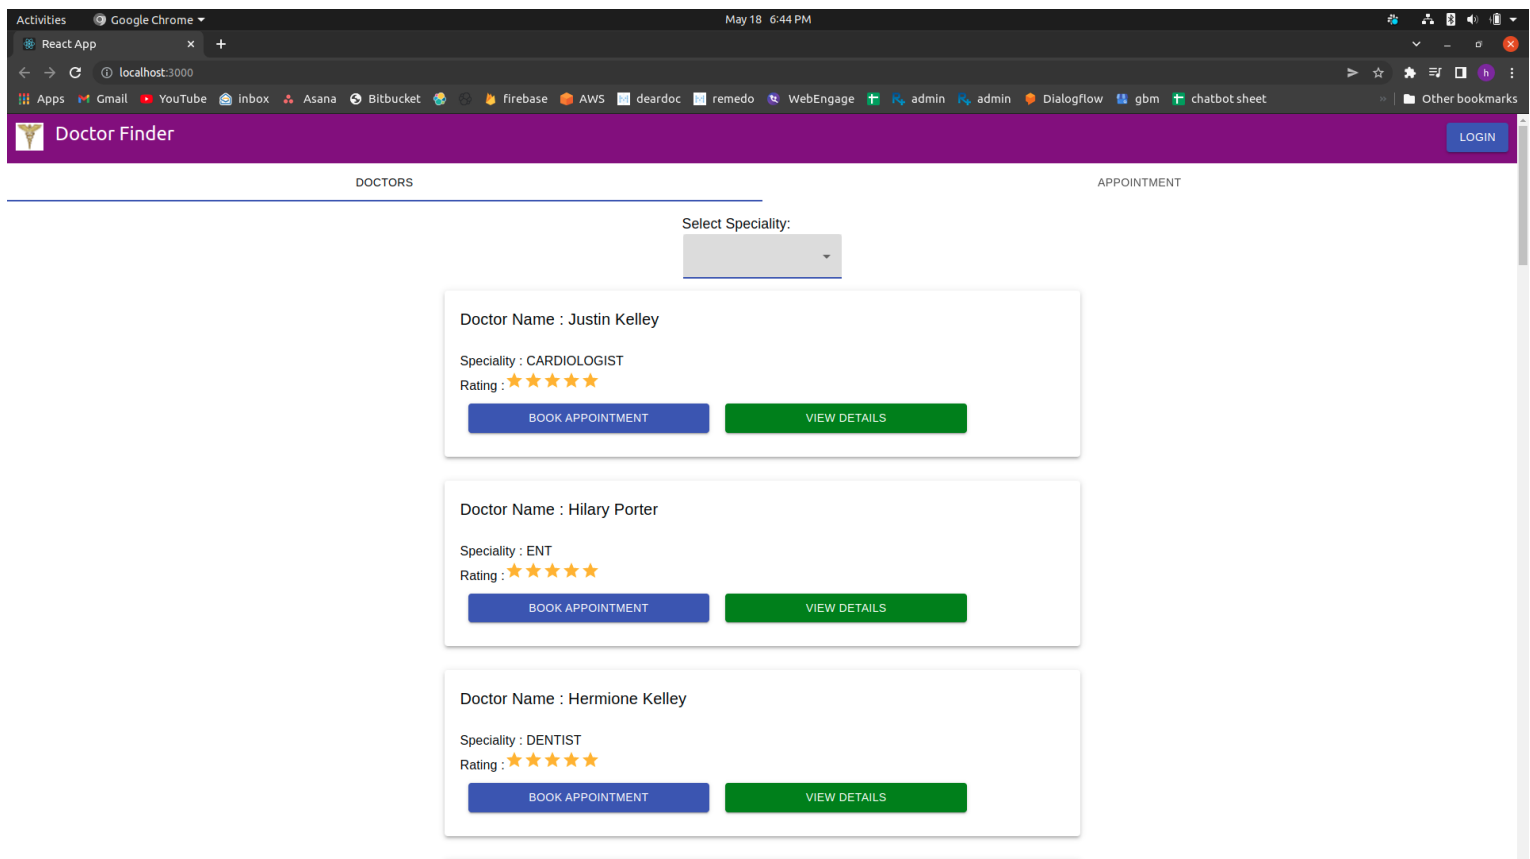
Activities Google Chrome May 18 6:44 PM

React App ×

localhost:3000

Apps Gmail YouTube inbox Asana Bitbucket firebase AWS deardoc remedo WebEngage admin admin Dialogflow gbm chatbot sheet Other bookmarks

Doctor Finder LOGIN

DOCTORS APPOINTMENT

Select Speciality:

Doctor Name : Justin Kelley

Speciality : CARDIOLOGIST

Rating : ★★★★★

BOOK APPOINTMENT VIEW DETAILS

Doctor Name : Hilary Porter

Speciality : ENT

Rating : ★★★★★

BOOK APPOINTMENT VIEW DETAILS

Doctor Name : Hermione Kelley

Speciality : DENTIST

Rating : ★★★★★

BOOK APPOINTMENT VIEW DETAILS